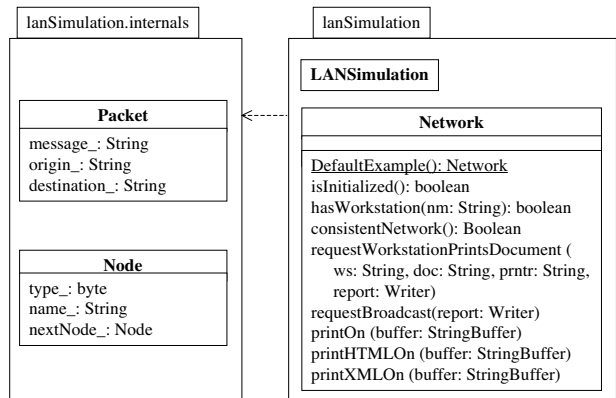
lanSimulation.internals

Packet

message_: String
origin_: String
destination_: String

Node

type_: byte
name_: String
nextNode_: Node

lanSimulation

LANSimulation

Network

DefaultExample(): Network
isInitialized(): boolean
hasWorkstation(nm: String): boolean
consistentNetwork(): Boolean
requestWorkstationPrintsDocument ( ws: String, doc: String, prntr: String, report: Writer)
requestBroadcast(report: Writer)
printOn (buffer: StringBuffer)
printHTMLOn (buffer: StringBuffer)
printXMLOn (buffer: StringBuffer)